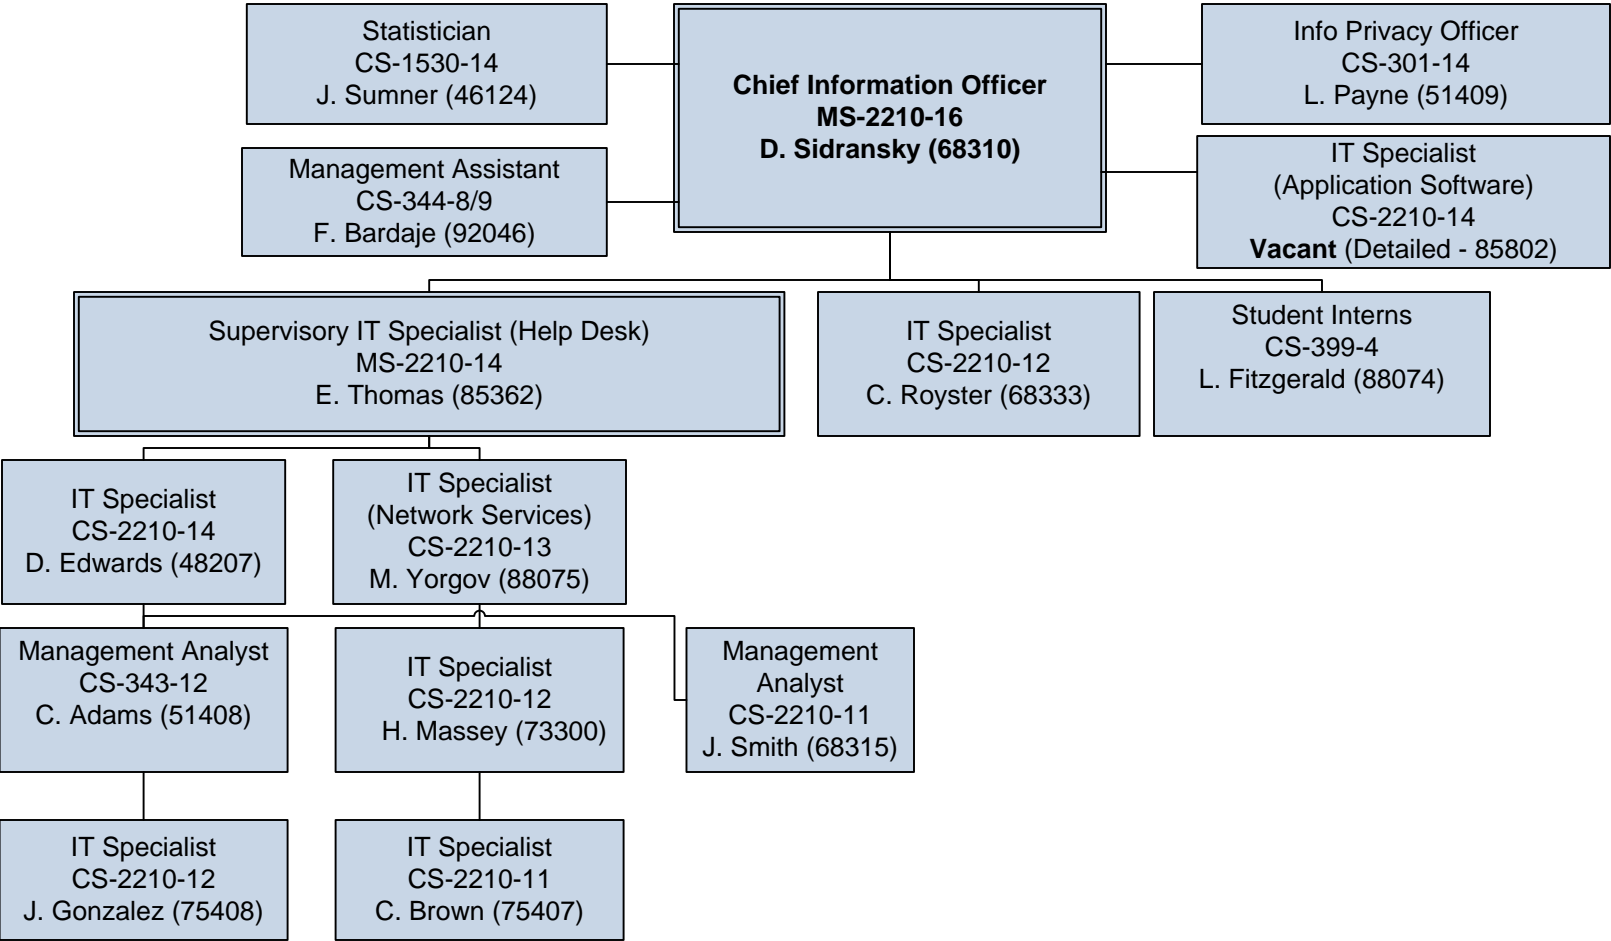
Statistician
CS-1530-14
J. Sumner (46124)

Chief Information Officer
MS-2210-16
D. Sidransky (68310)

Info Privacy Officer
CS-301-14
L. Payne (51409)

Management Assistant
CS-344-8/9
F. Bardaje (92046)

IT Specialist
(Application Software)
CS-2210-14
Vacant (Detailed - 85802)

Supervisory IT Specialist (Help Desk)
MS-2210-14
E. Thomas (85362)

IT Specialist
CS-2210-12
C. Royster (68333)

Student Interns
CS-399-4
L. Fitzgerald (88074)

IT Specialist
CS-2210-14
D. Edwards (48207)

IT Specialist
(Network Services)
CS-2210-13
M. Yorgov (88075)

Management Analyst
CS-343-12
C. Adams (51408)

IT Specialist
CS-2210-12
H. Massey (73300)

Management
Analyst
CS-2210-11
J. Smith (68315)

IT Specialist
CS-2210-12
J. Gonzalez (75408)

IT Specialist
CS-2210-11
C. Brown (75407)